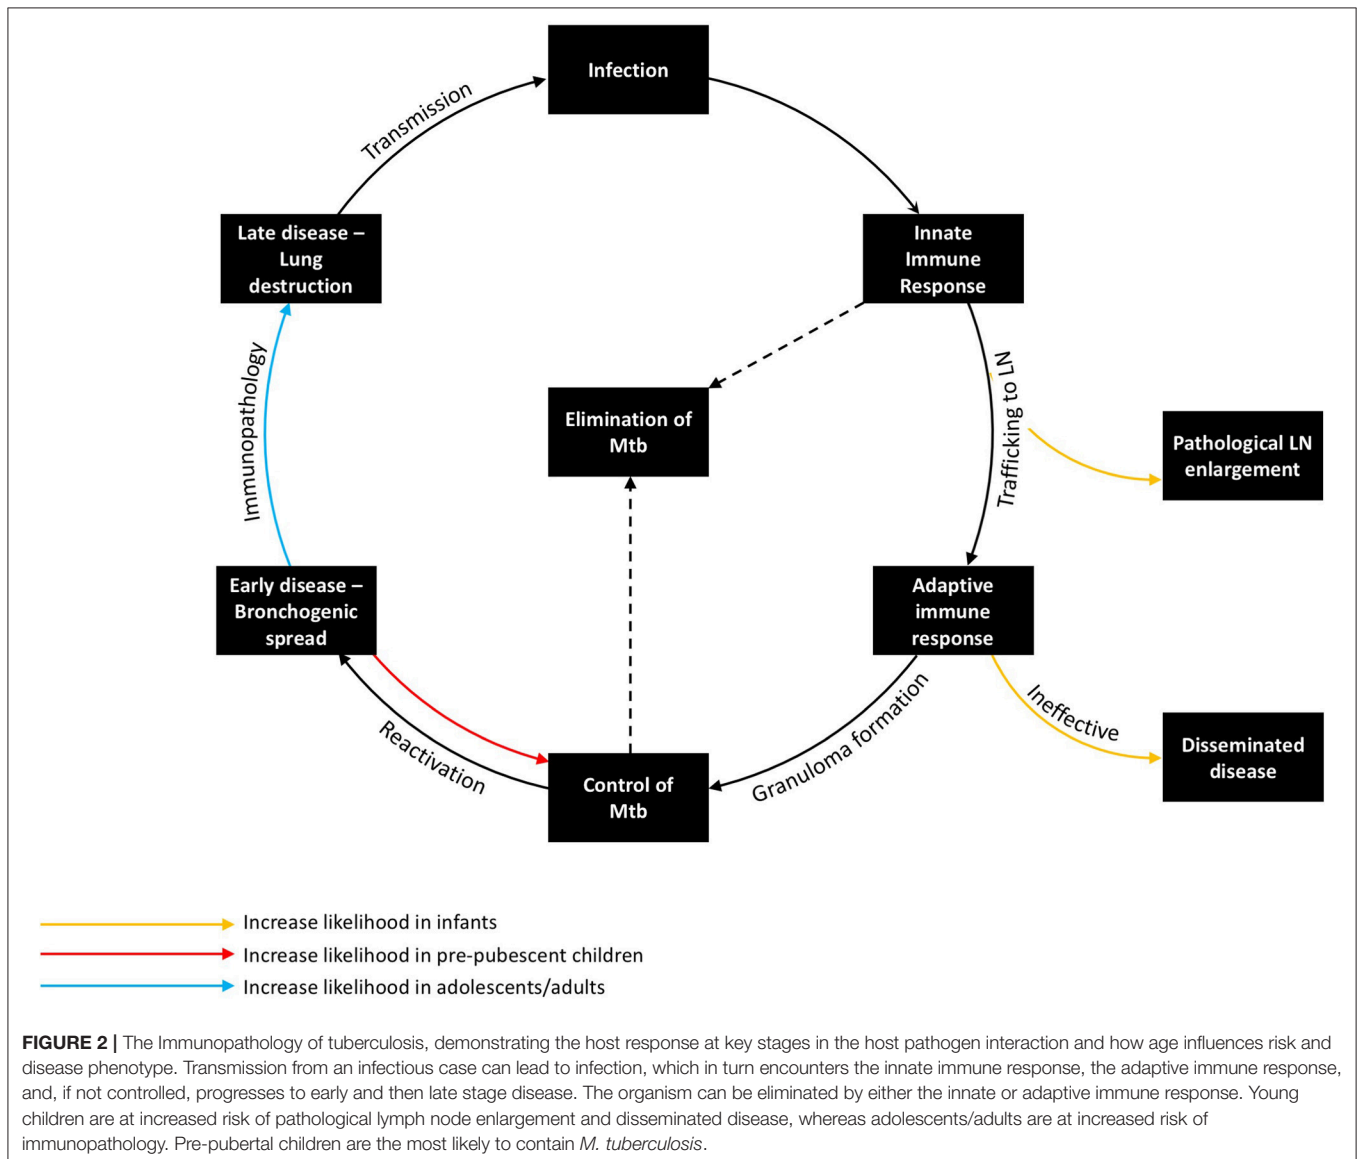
Infection

Transmission

Innate Immune Response

Late disease – Lung destruction

Trafficking to LN

Elimination of Mtb

Pathological LN enlargement

Immunopathology

Early disease – Bronchogenic spread

Adaptive immune response

Ineffective

Disseminated disease

Reactivation

Granuloma formation

Control of Mtb

Increase likelihood in infants

Increase likelihood in pre-pubescent children

Increase likelihood in adolescents/adults

**FIGURE 2 |** The Immunopathology of tuberculosis, demonstrating the host response at key stages in the host pathogen interaction and how age influences risk and disease phenotype. Transmission from an infectious case can lead to infection, which in turn encounters the innate immune response, the adaptive immune response, and, if not controlled, progresses to early and then late stage disease. The organism can be eliminated by either the innate or adaptive immune response. Young children are at increased risk of pathological lymph node enlargement and disseminated disease, whereas adolescents/adults are at increased risk of immunopathology. Pre-pubertal children are the most likely to contain *M. tuberculosis*.